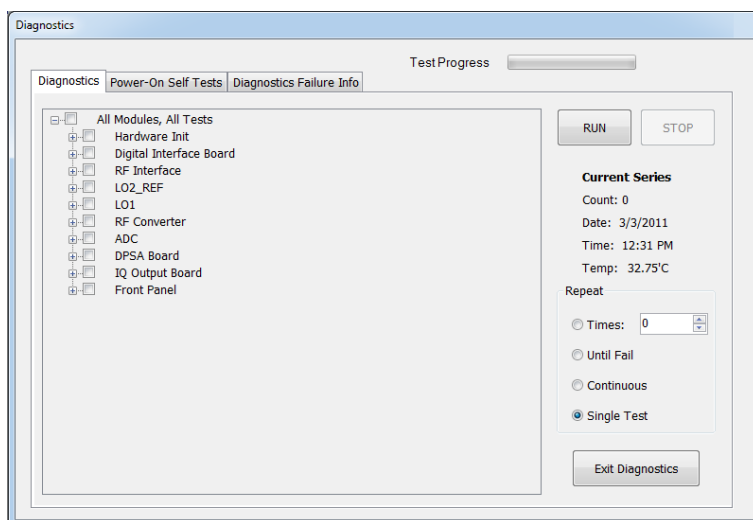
Diagnostics

Test Progress

Diagnostics | Power-On Self Tests | Diagnostics Failure Info

All Modules, All Tests
Hardware Init
Digital Interface Board
RF Interface
LO2_REF
LO1
RF Converter
ADC
DPSA Board
IQ Output Board
Front Panel

RUN

STOP

Current Series
Count: 0
Date: 3/3/2011
Time: 12:31 PM
Temp: 32.75'C

Repeat
Times: 0
Until Fail
Continuous
Single Test

Exit Diagnostics